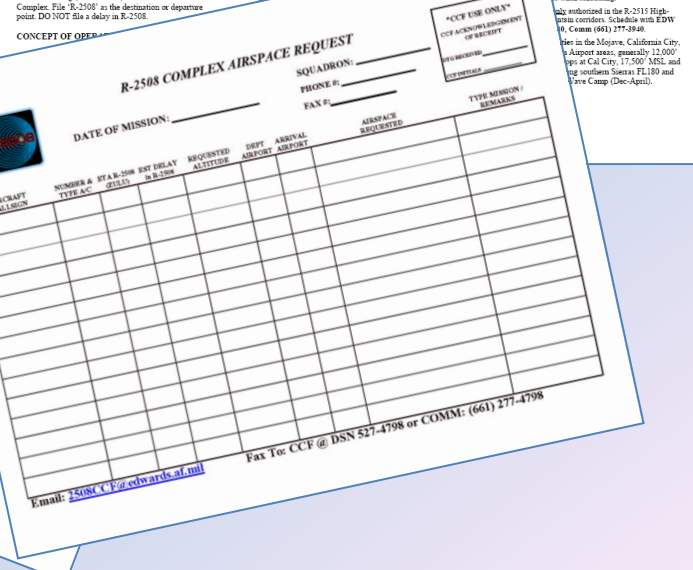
Complex. File 'R-2508' as the destination or departure point. DO NOT file a delay in R-2508.

CONCEPT OF OPER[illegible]

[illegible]ly authorized in the R-2515 High-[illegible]tain corridors. Schedule with EDW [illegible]0, Comm (661) 277-3940.

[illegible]ries in the Mojave, California City, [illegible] Airport areas, generally 12,000' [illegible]ops at Cal City, 17,500' MSL and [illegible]g southern Sierras FL180 and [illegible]ave Camp (Dec-April).

R-2508 COMPLEX AIRSPACE REQUEST

*CCF USE ONLY*
CCF ACKNOWLEDGEMENT OF RECEIPT
DTG RECEIVED
CCF INITIALS

SQUADRON:
PHONE #:
FAX #:

DATE OF MISSION:

| AIRCRAFT CALLSIGN | NUMBER & TYPE A/C | ETA R-2508 (ZULU) | EST DELAY in R-2508 | REQUESTED ALTITUDE | DEPT AIRPORT | ARRIVAL AIRPORT | AIRSPACE REQUESTED | TYPE MISSION / REMARKS |
|---|---|---|---|---|---|---|---|---|
| | | | | | | | | |
| | | | | | | | | |
| | | | | | | | | |
| | | | | | | | | |
| | | | | | | | | |
| | | | | | | | | |
| | | | | | | | | |
| | | | | | | | | |
| | | | | | | | | |
| | | | | | | | | |
| | | | | | | | | |
| | | | | | | | | |

Fax To: CCF @ DSN 527-4798 or COMM: (661) 277-4798

Email: 2508CCF@edwards.af.mil